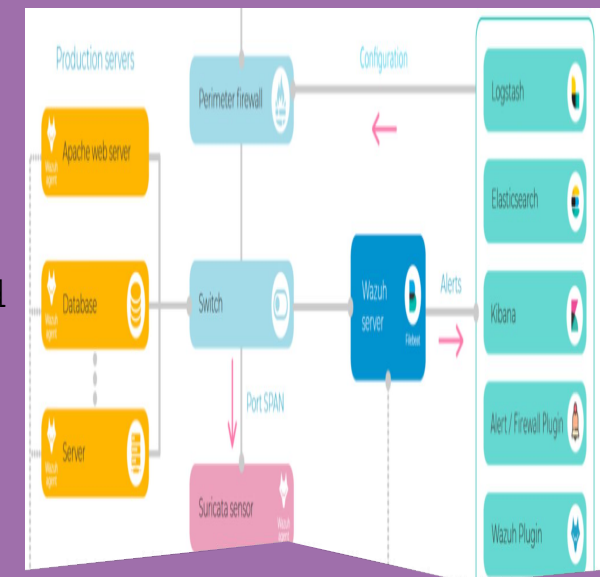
Production servers

Configuration

Perimeter firewall

Logstash

Apache web server

Wazuh agent

Elasticsearch

1

Database

Wazuh agent

Switch

Wazuh server

Filebeat

Alerts

Kibana

Port SPAN

Server

Wazuh agent

Alert / Firewall Plugin

Suricata sensor

Wazuh agent

Wazuh Plugin